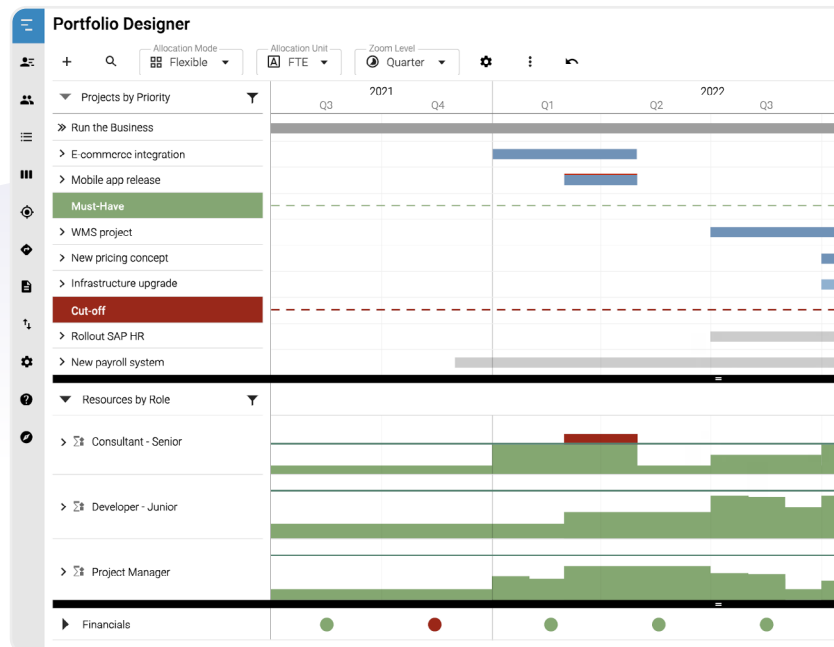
Portfolio Designer

Allocation Mode
Flexible

Allocation Unit
FTE

Zoom Level
Quarter

Projects by Priority

2021
Q3
Q4

2022
Q1
Q2
Q3

Run the Business
E-commerce integration
Mobile app release
Must-Have
WMS project
New pricing concept
Infrastructure upgrade
Cut-off
Rollout SAP HR
New payroll system

Resources by Role

Consultant - Senior
Developer - Junior
Project Manager

Financials